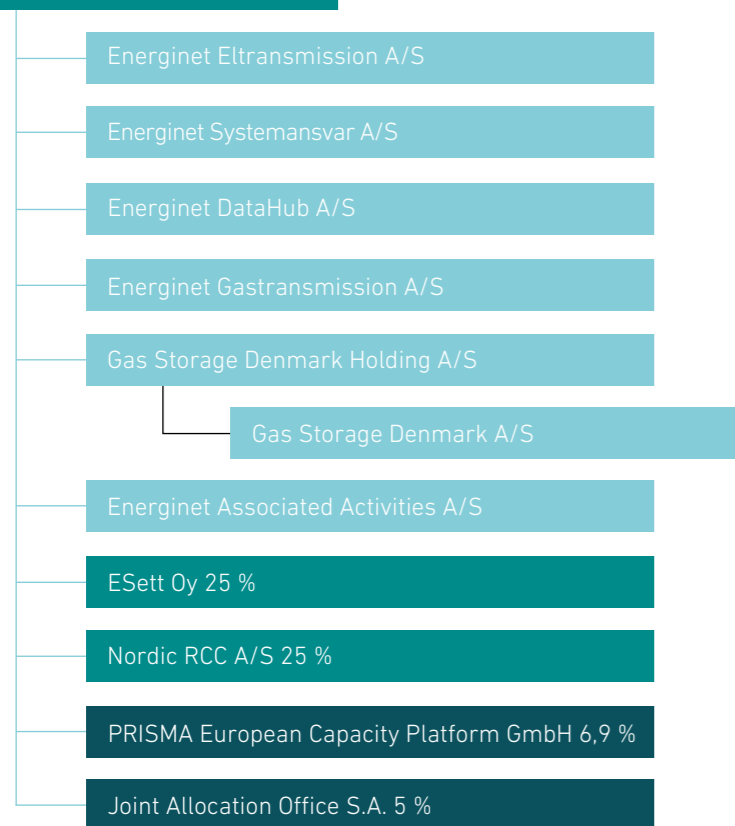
Energinet Eltransmission A/S

Energinet Systemansvar A/S

Energinet DataHub A/S

Energinet Gastransmission A/S

Gas Storage Denmark Holding A/S

Gas Storage Denmark A/S

Energinet Associated Activities A/S

ESett Oy 25 %

Nordic RCC A/S 25 %

PRISMA European Capacity Platform GmbH 6,9 %

Joint Allocation Office S.A. 5 %